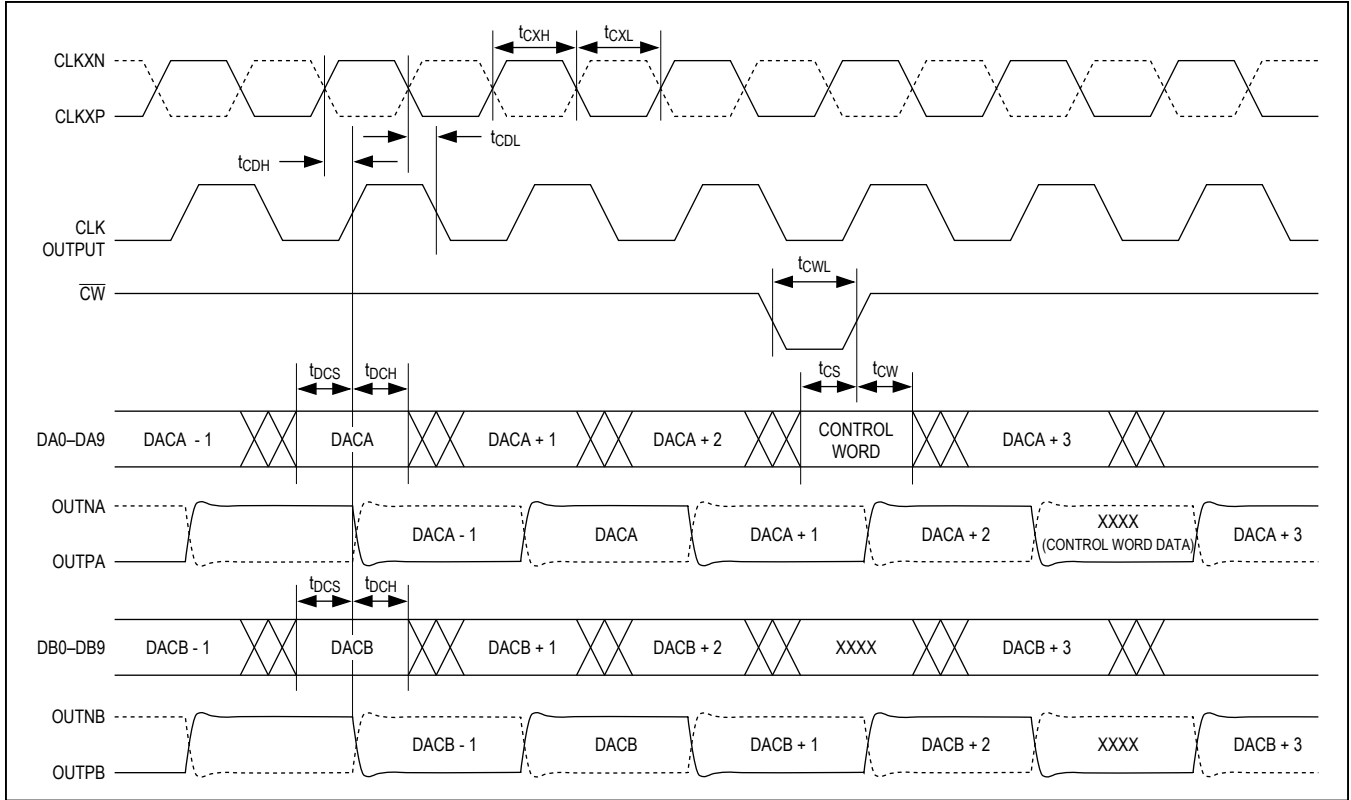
$t_{CXH}$ $t_{CXL}$

CLKXN

CLKXP

$t_{CDH}$

$t_{CDL}$

CLK OUTPUT

$\overline{CW}$

$t_{CWL}$

$t_{DCS}$ $t_{DCH}$

$t_{CS}$ $t_{CW}$

DA0–DA9 DACA - 1 DACA DACA + 1 DACA + 2 CONTROL WORD DACA + 3

OUTNA

OUTPA

DACA - 1 DACA DACA + 1 DACA + 2 XXXX (CONTROL WORD DATA) DACA + 3

$t_{DCS}$ $t_{DCH}$

DB0–DB9 DACB - 1 DACB DACB + 1 DACB + 2 XXXX DACB + 3

OUTNB

OUTPB

DACB - 1 DACB DACB + 1 DACB + 2 XXXX DACB + 3